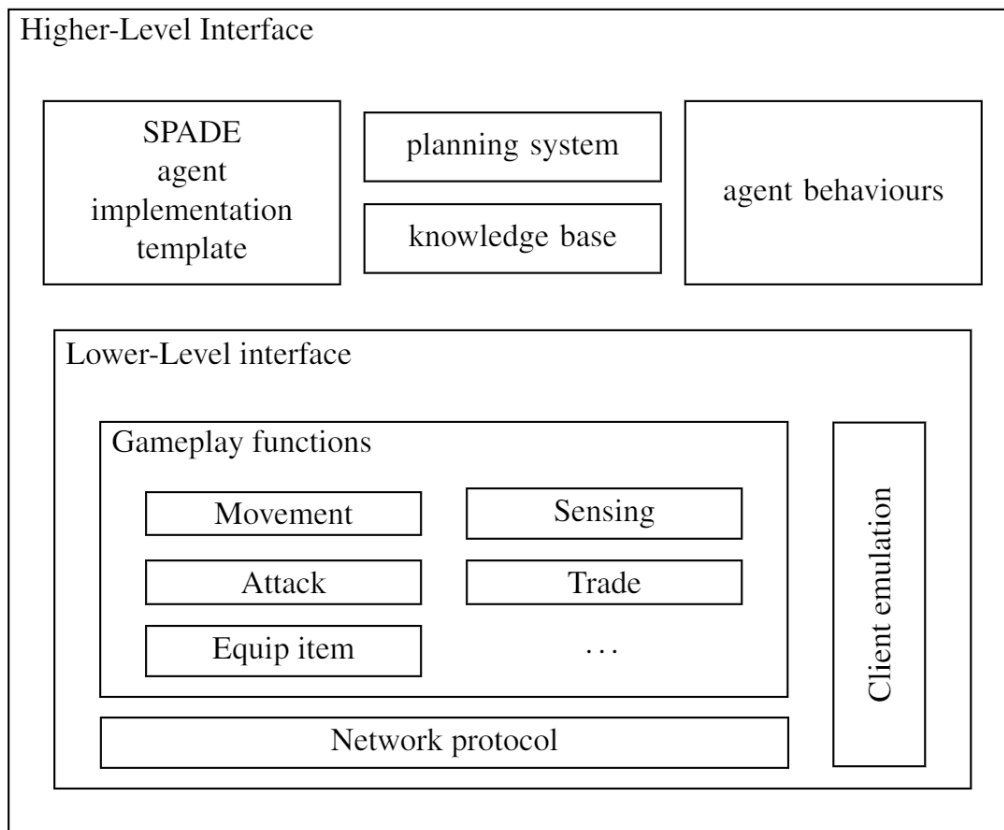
Higher-Level Interface

SPADE agent implementation template

planning system

knowledge base

agent behaviours

Lower-Level interface

Gameplay functions

Movement

Sensing

Attack

Trade

Equip item

. . .

Client emulation

Network protocol